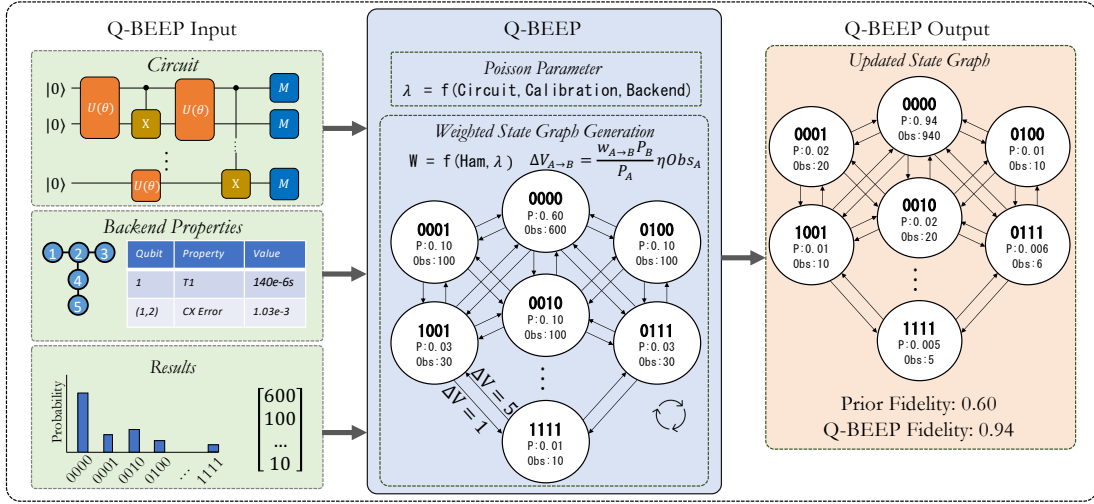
Q-BEEP Input

Circuit

$|0\rangle$ $U(\theta)$ X $U(\theta)$ M
$|0\rangle$ M
⋮
$|0\rangle$ $U(\theta)$ X M

Backend Properties

1 2 3 4 5

| Qubit | Property | Value |
|---|---|---|
| 1 | T1 | 140e-6s |
| (1,2) | CX Error | 1.03e-3 |

Results

Probability

0000 0001 0010 0100 ... 1111

$\begin{bmatrix} 600 \\ 100 \\ ... \\ 10 \end{bmatrix}$

Q-BEEP

Poisson Parameter
$\lambda$ = f(Circuit, Calibration, Backend)

Weighted State Graph Generation
W = f(Ham, $\lambda$) $\Delta V_{A\rightarrow B} = \frac{w_{A\rightarrow B} P_B}{P_A} \eta Obs_A$

0000 P: 0.60 Obs: 600
0001 P: 0.10 Obs: 100
0100 P: 0.10 Obs: 100
0010 P: 0.10 Obs: 100
1001 P: 0.03 Obs: 30
0111 P: 0.03 Obs: 30
⋮
1111 P: 0.01 Obs: 10

ΔV = 5
ΔV = 1

Q-BEEP Output

Updated State Graph

0000 P: 0.94 Obs: 940
0001 P: 0.02 Obs: 20
0100 P: 0.01 Obs: 10
0010 P: 0.02 Obs: 20
1001 P: 0.01 Obs: 10
0111 P: 0.006 Obs: 6
⋮
1111 P: 0.005 Obs: 5

Prior Fidelity: 0.60
Q-BEEP Fidelity: 0.94